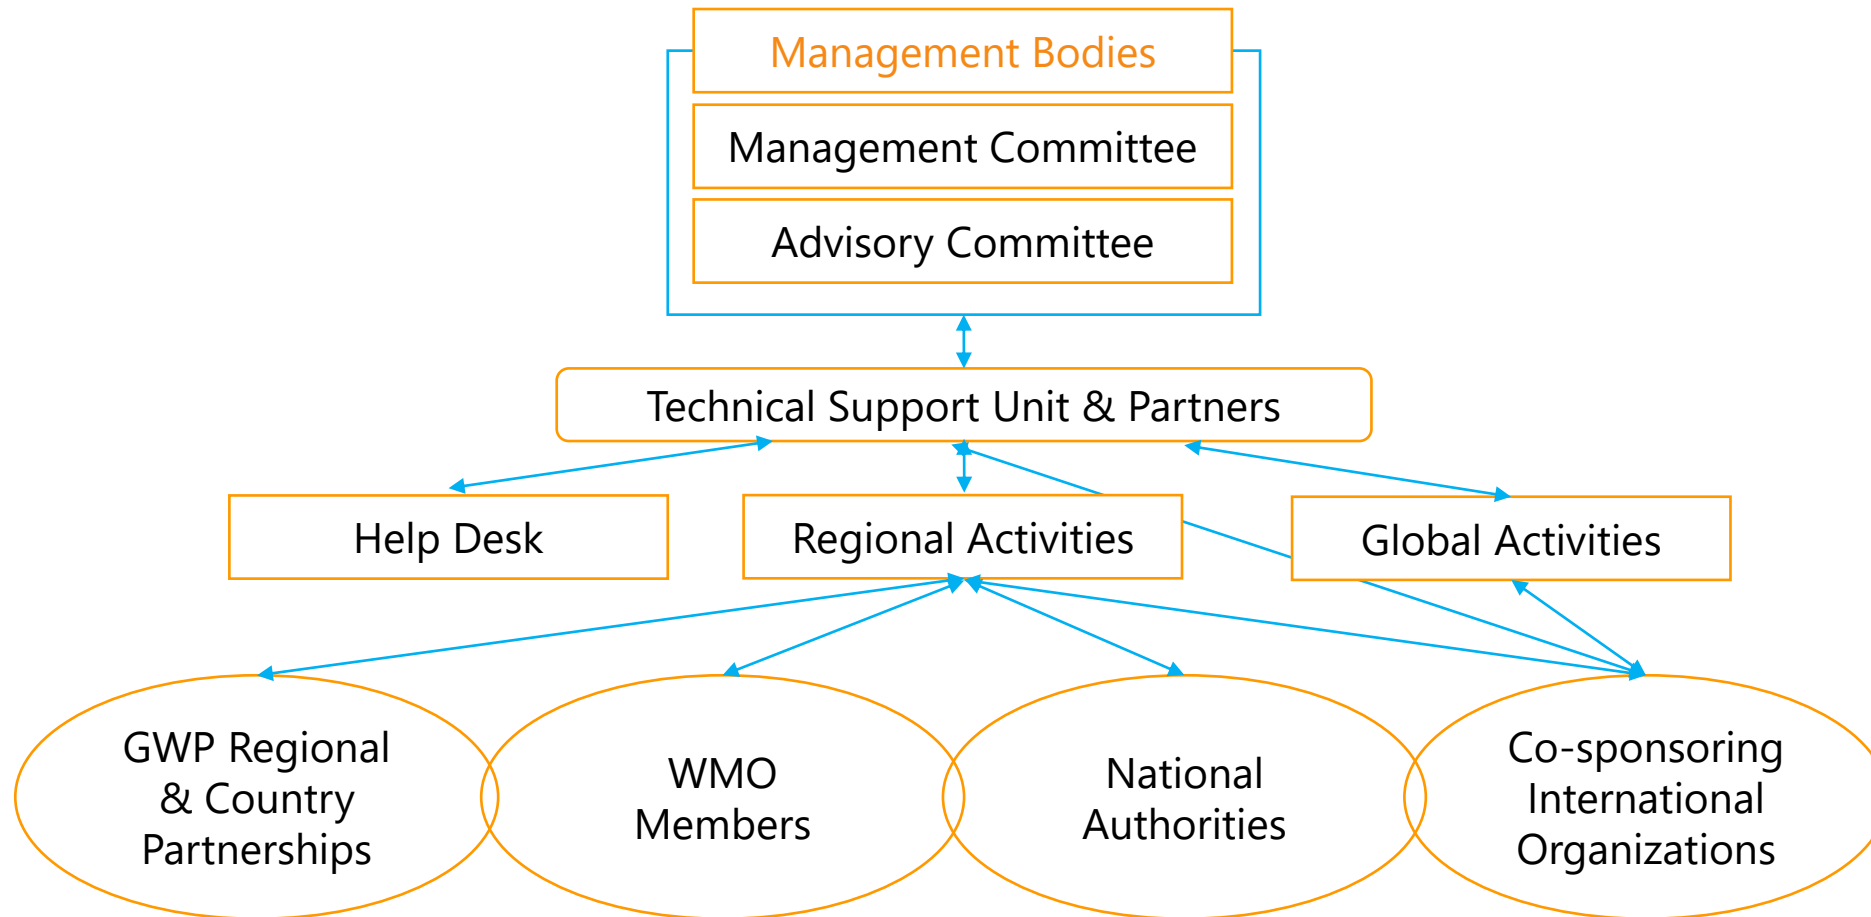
Management Bodies

Management Committee

Advisory Committee

Technical Support Unit & Partners

Help Desk

Regional Activities

Global Activities

GWP Regional & Country Partnerships

WMO Members

National Authorities

Co-sponsoring International Organizations